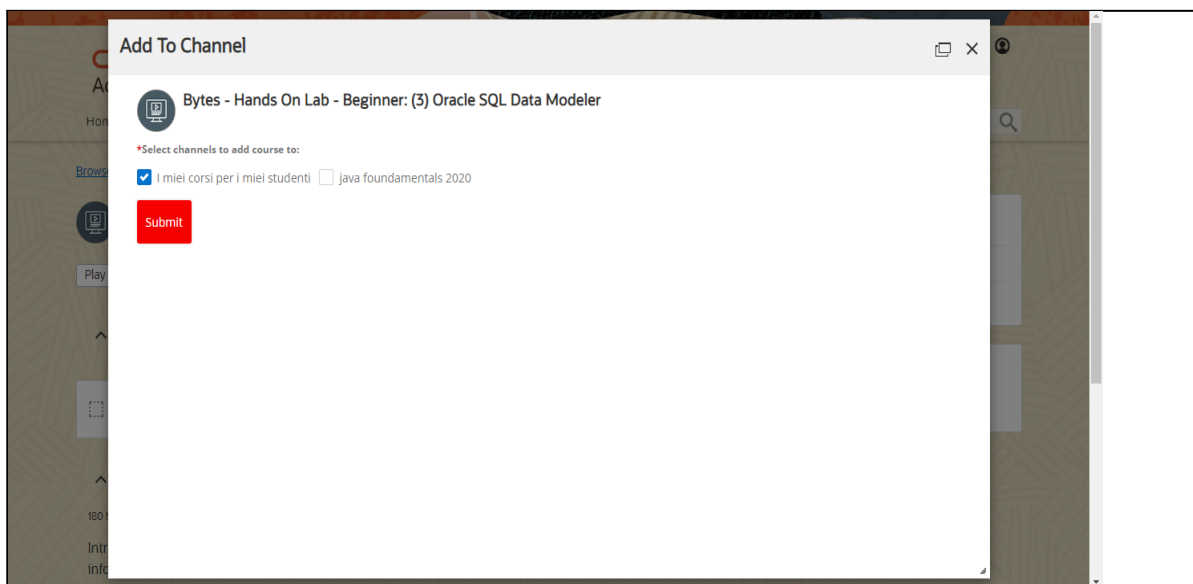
Add To Channel

Bytes - Hands On Lab - Beginner: (3) Oracle SQL Data Modeler

*Select channels to add course to:

I miei corsi per i miei studenti

java foundamentals 2020

Submit

Ac

Hon

Brows

Play

180

Intr

info